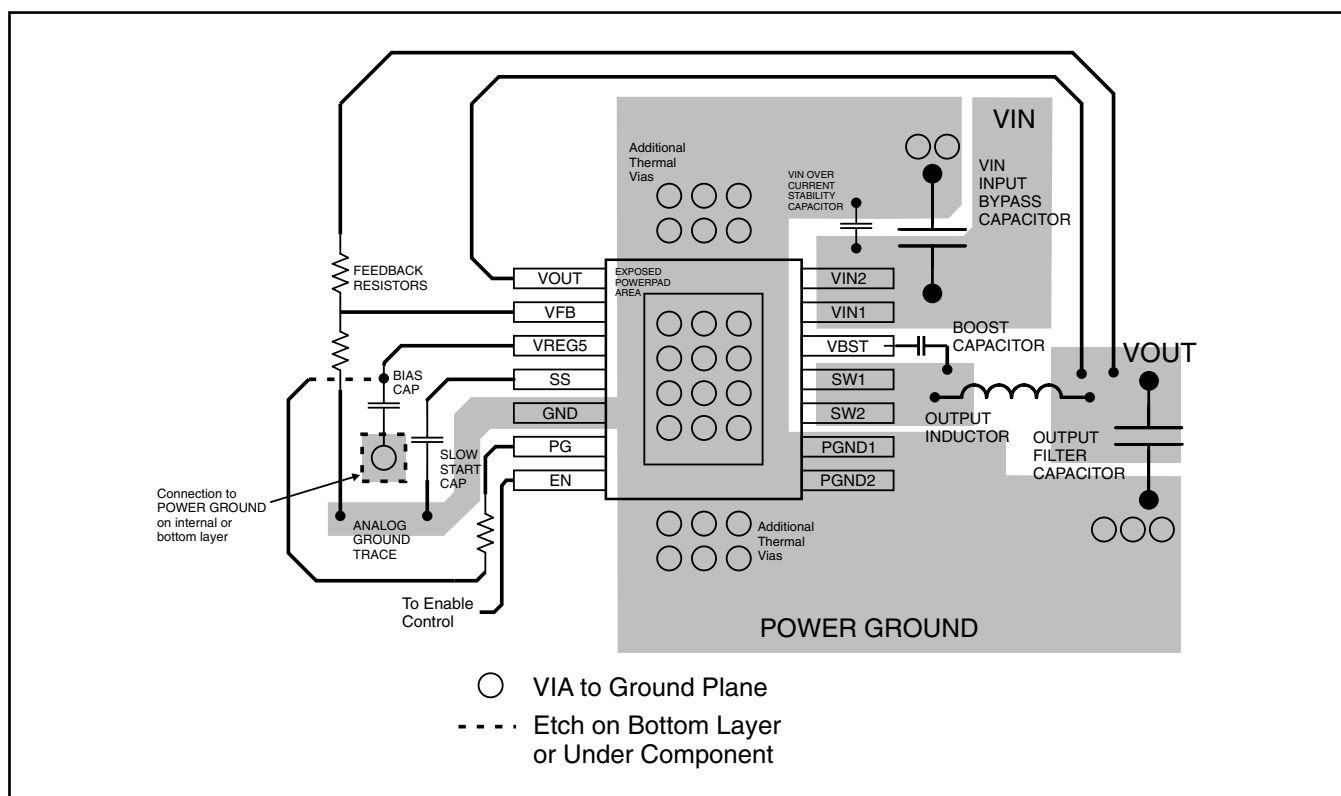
Additional Thermal Vias

VIN

VIN OVER CURRENT STABILITY CAPACITOR

VIN INPUT BYPASS CAPACITOR

FEEDBACK RESISTORS

VOUT

EXPOSED POWERPAD AREA

VIN2

VFB

VIN1

VREG5

VBST

BOOST CAPACITOR

VOUT

BIAS CAP

SS

SW1

GND

SW2

OUTPUT INDUCTOR

OUTPUT FILTER CAPACITOR

PG

PGND1

SLOW START CAP

EN

PGND2

Connection to POWER GROUND on internal or bottom layer

ANALOG GROUND TRACE

Additional Thermal Vias

To Enable Control

POWER GROUND

VIA to Ground Plane

Etch on Bottom Layer or Under Component